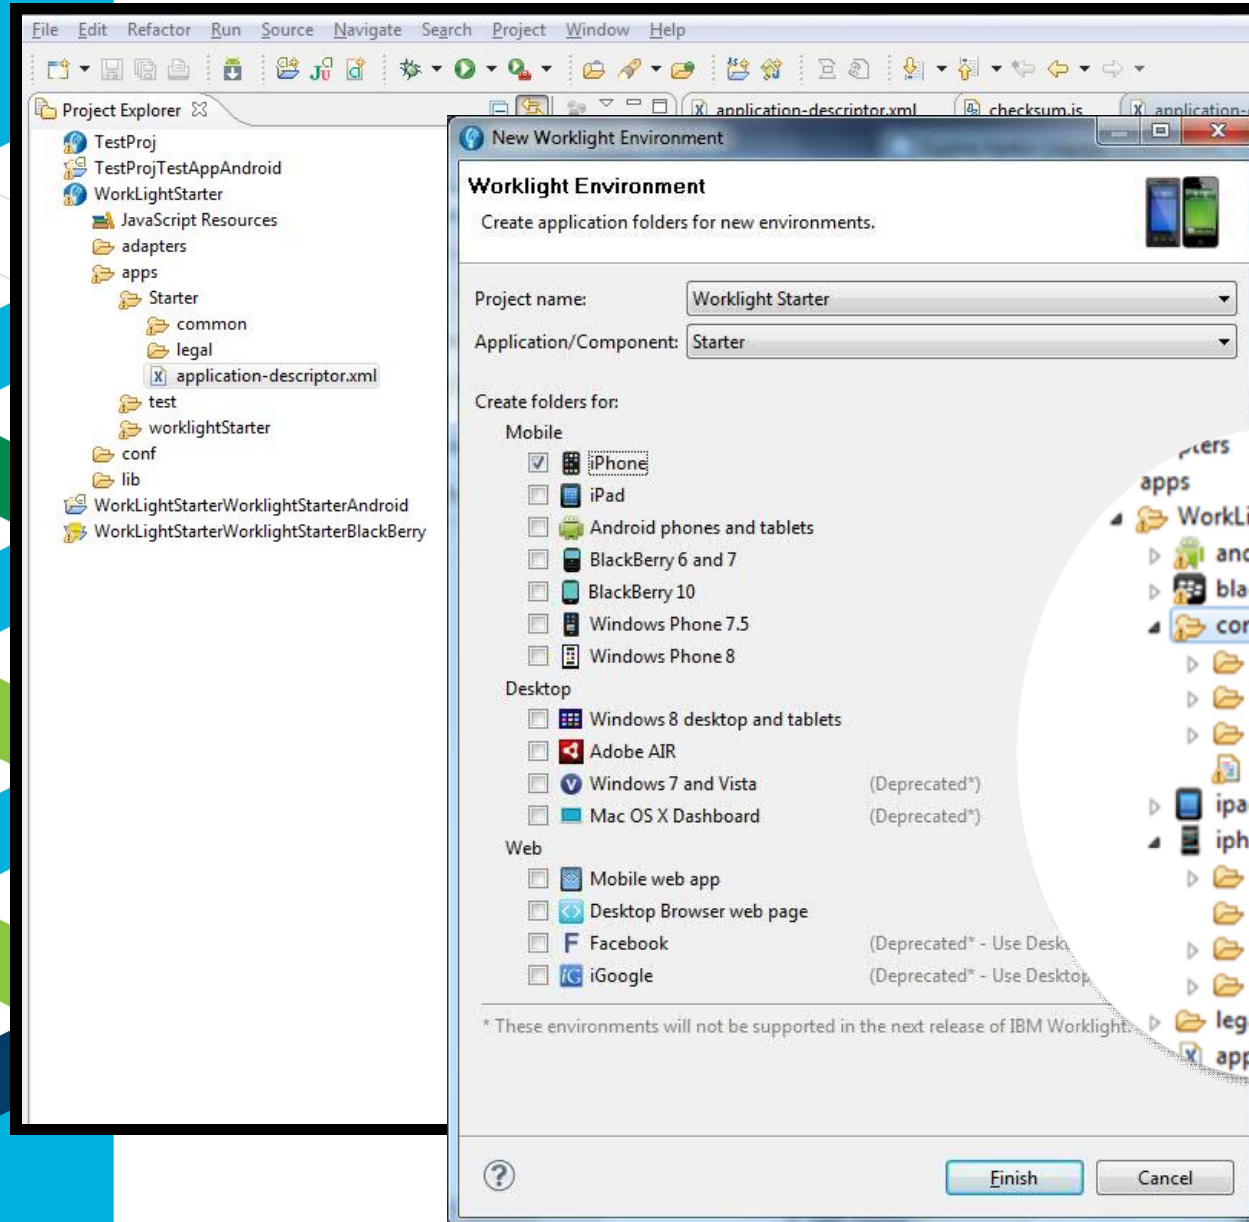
File Edit Refactor Run Source Navigate Search Project Window Help

Project Explorer

application-descriptor.xml checksum.js application-

TestProj
TestProjTestAppAndroid
WorkLightStarter
JavaScript Resources
adapters
apps
Starter
common
legal
application-descriptor.xml
test
worklightStarter
conf
lib
WorkLightStarterWorklightStarterAndroid
WorkLightStarterWorklightStarterBlackBerry

New Worklight Environment

Worklight Environment
Create application folders for new environments.

Project name: Worklight Starter
Application/Component: Starter

Create folders for:
Mobile
iPhone
iPad
Android phones and tablets
BlackBerry 6 and 7
BlackBerry 10
Windows Phone 7.5
Windows Phone 8
Desktop
Windows 8 desktop and tablets
Adobe AIR
Windows 7 and Vista (Deprecated*)
Mac OS X Dashboard (Deprecated*)
Web
Mobile web app
Desktop Browser web page
Facebook (Deprecated* - Use Desk
iGoogle (Deprecated* - Use Desktop

* These environments will not be supported in the next release of IBM Worklight.

Finish Cancel

pters
apps
WorkLi
anc
bla
cor
ipa
iph
leg
app